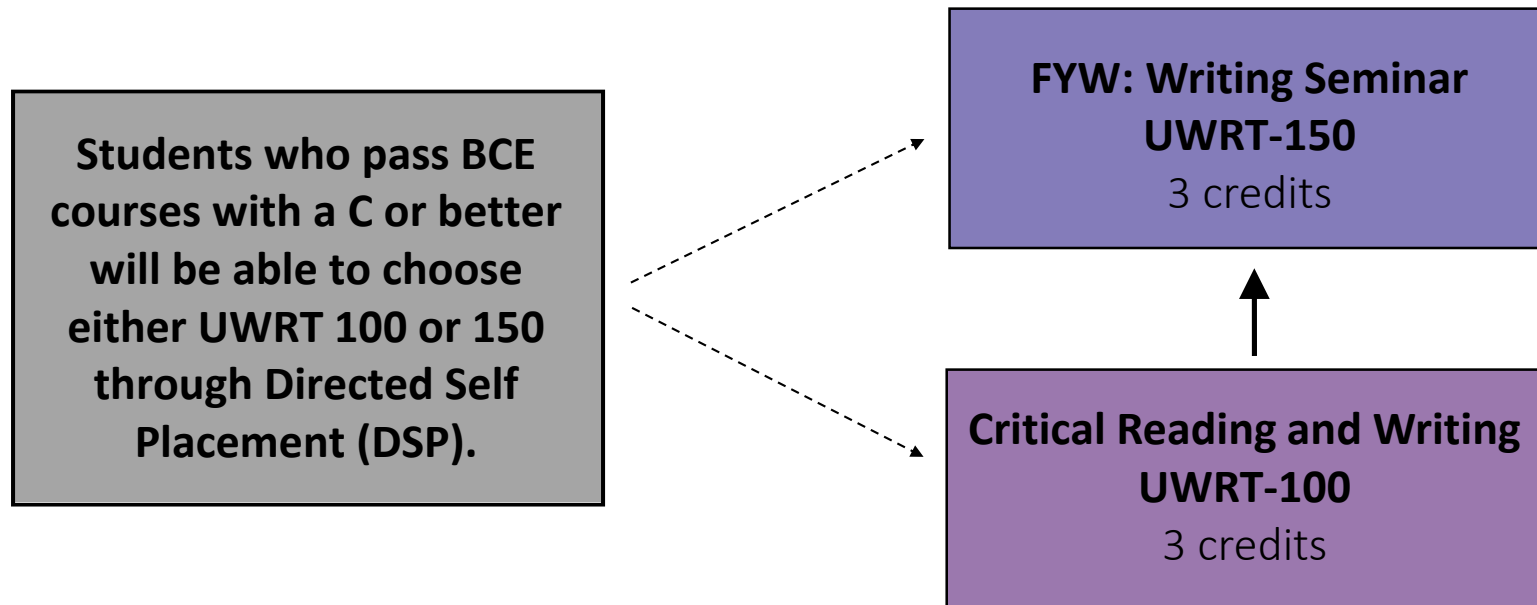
Students who pass BCE courses with a C or better will be able to choose either UWRT 100 or 150 through Directed Self Placement (DSP).

FYW: Writing Seminar
UWRT-150
3 credits

Critical Reading and Writing
UWRT-100
3 credits